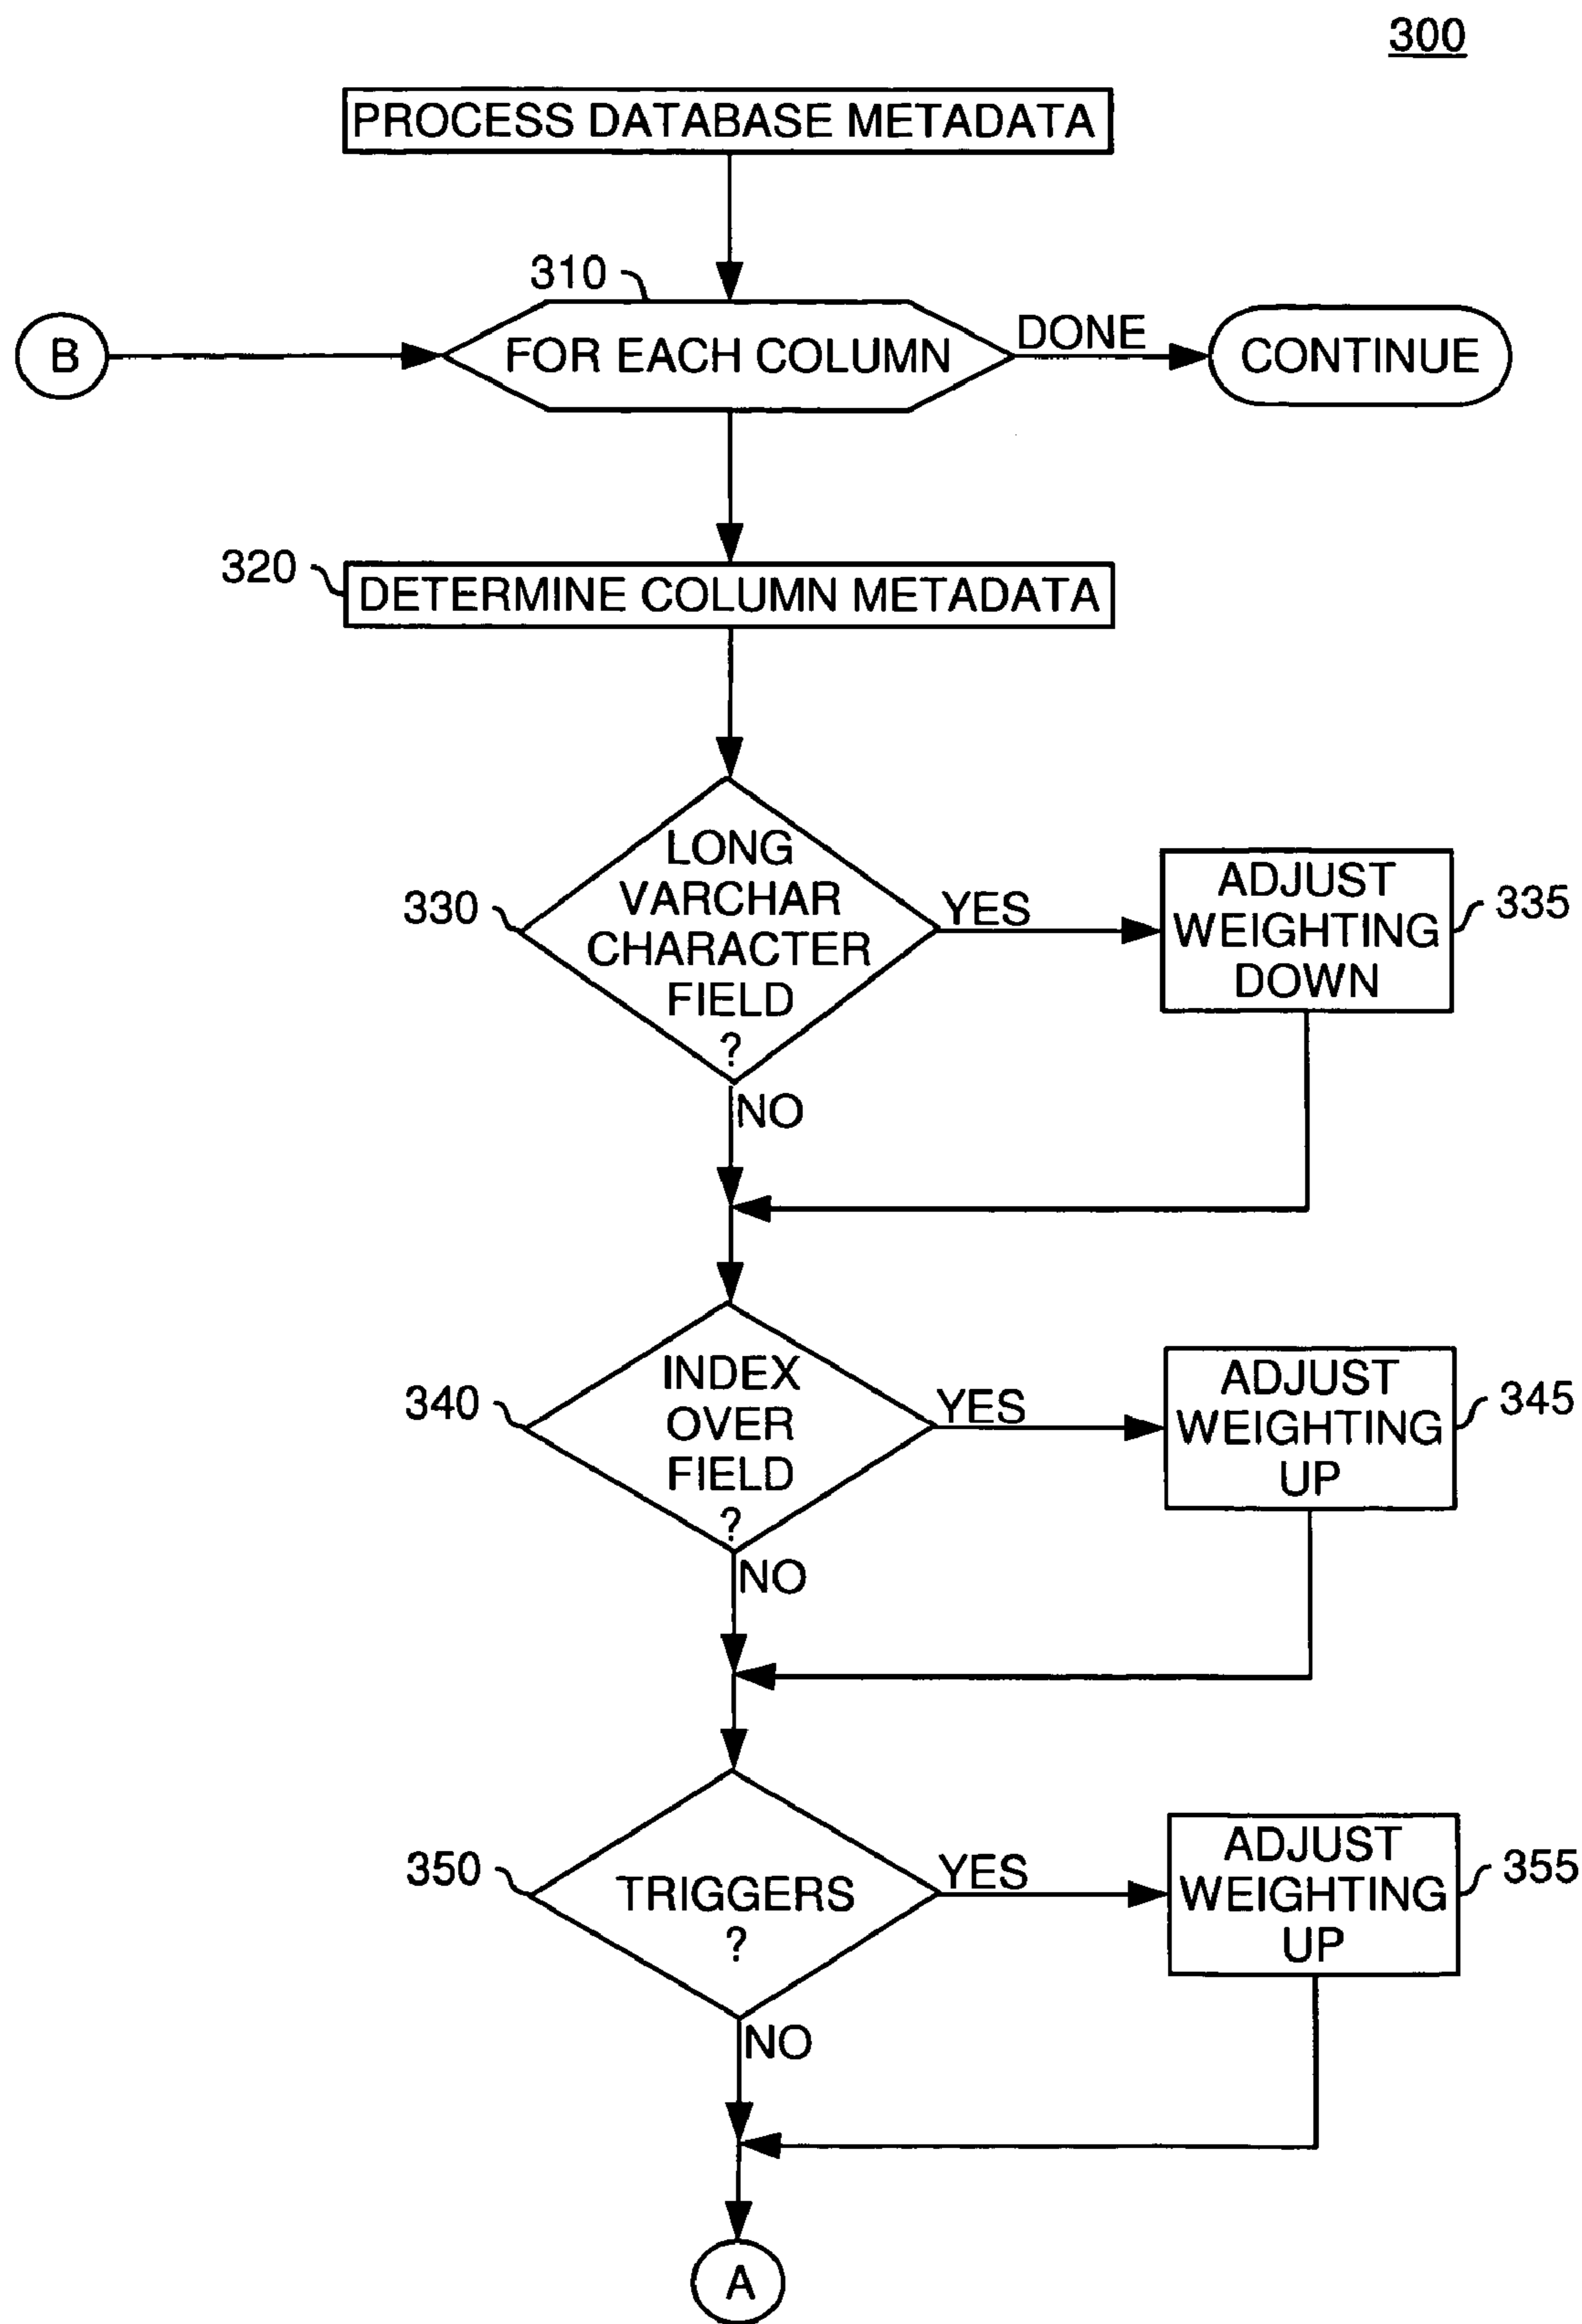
300

PROCESS DATABASE METADATA

310

B

FOR EACH COLUMN

DONE

CONTINUE

320

DETERMINE COLUMN METADATA

330

LONG VARCHAR CHARACTER FIELD ?

YES

ADJUST WEIGHTING DOWN

335

NO

340

INDEX OVER FIELD ?

YES

ADJUST WEIGHTING UP

345

NO

350

TRIGGERS ?

YES

ADJUST WEIGHTING UP

355

NO

A